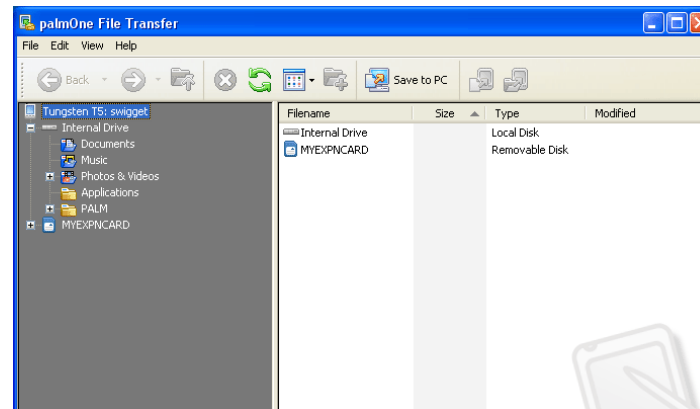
palmOne File Transfer

File Edit View Help

Back

Save to PC

Tungsten T5: swigget
Internal Drive
Documents
Music
Photos & Videos
Applications
PALM
MYEXPNCARD

| Filename | Size | Type | Modified |
|---|---|---|---|
| Internal Drive | | Local Disk | |
| MYEXPNCARD | | Removable Disk | |